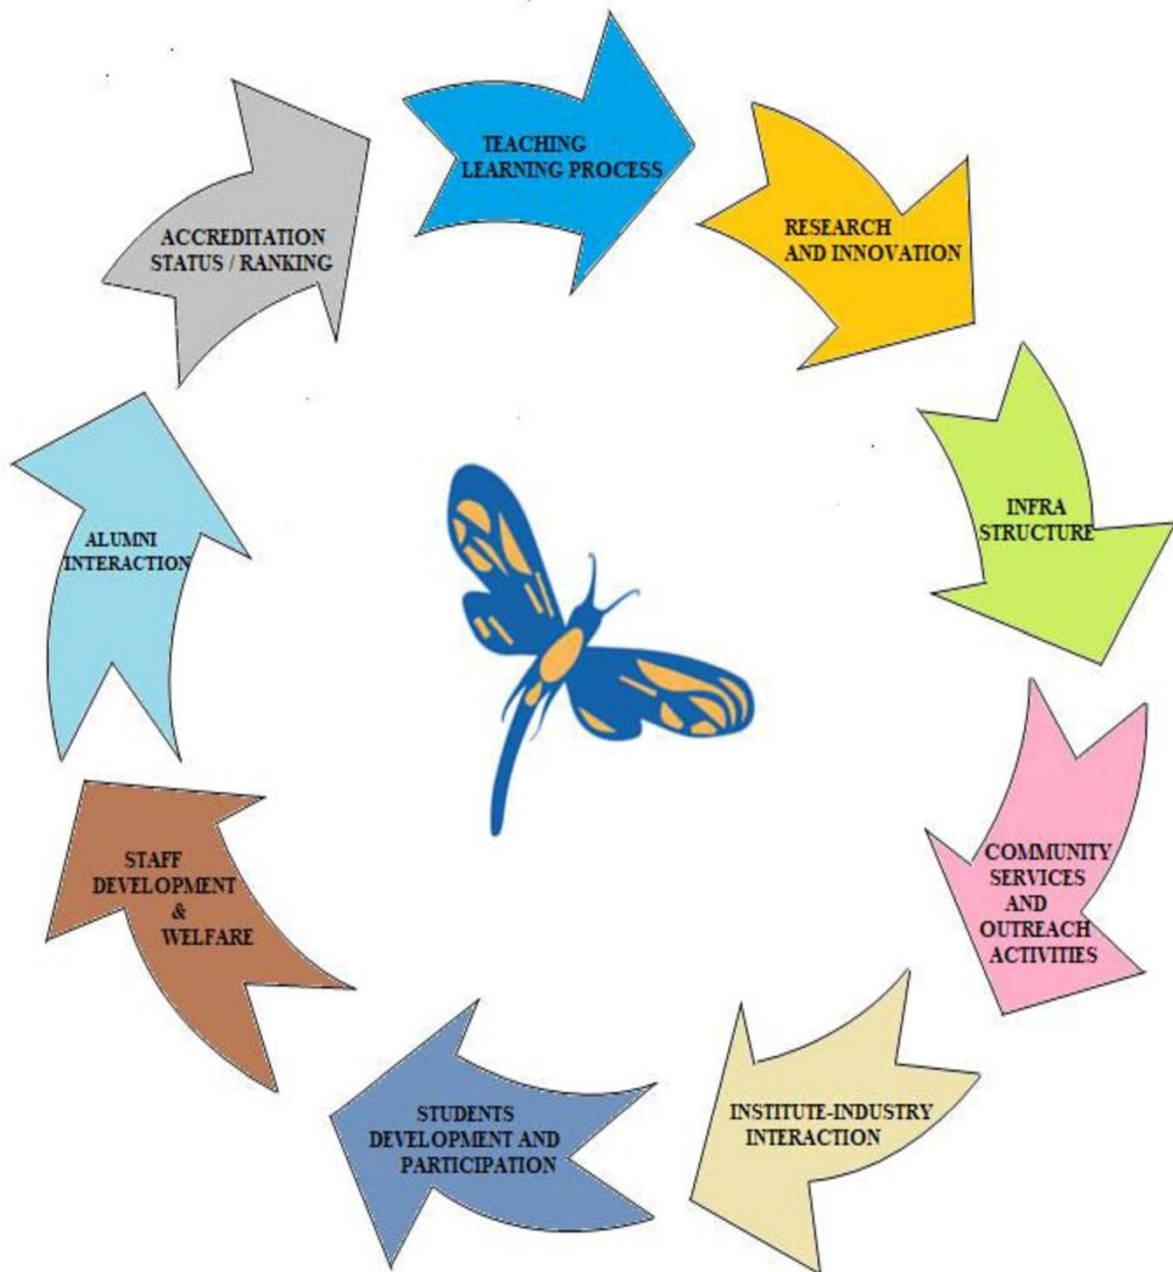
TEACHING LEARNING PROCESS

RESEARCH AND INNOVATION

INFRA STRUCTURE

COMMUNITY SERVICES AND OUTREACH ACTIVITIES

INSTITUTE-INDUSTRY INTERACTION

STUDENTS DEVELOPMENT AND PARTICIPATION

STAFF DEVELOPMENT & WELFARE

ALUMNI INTERACTION

ACCREDITATION STATUS / RANKING